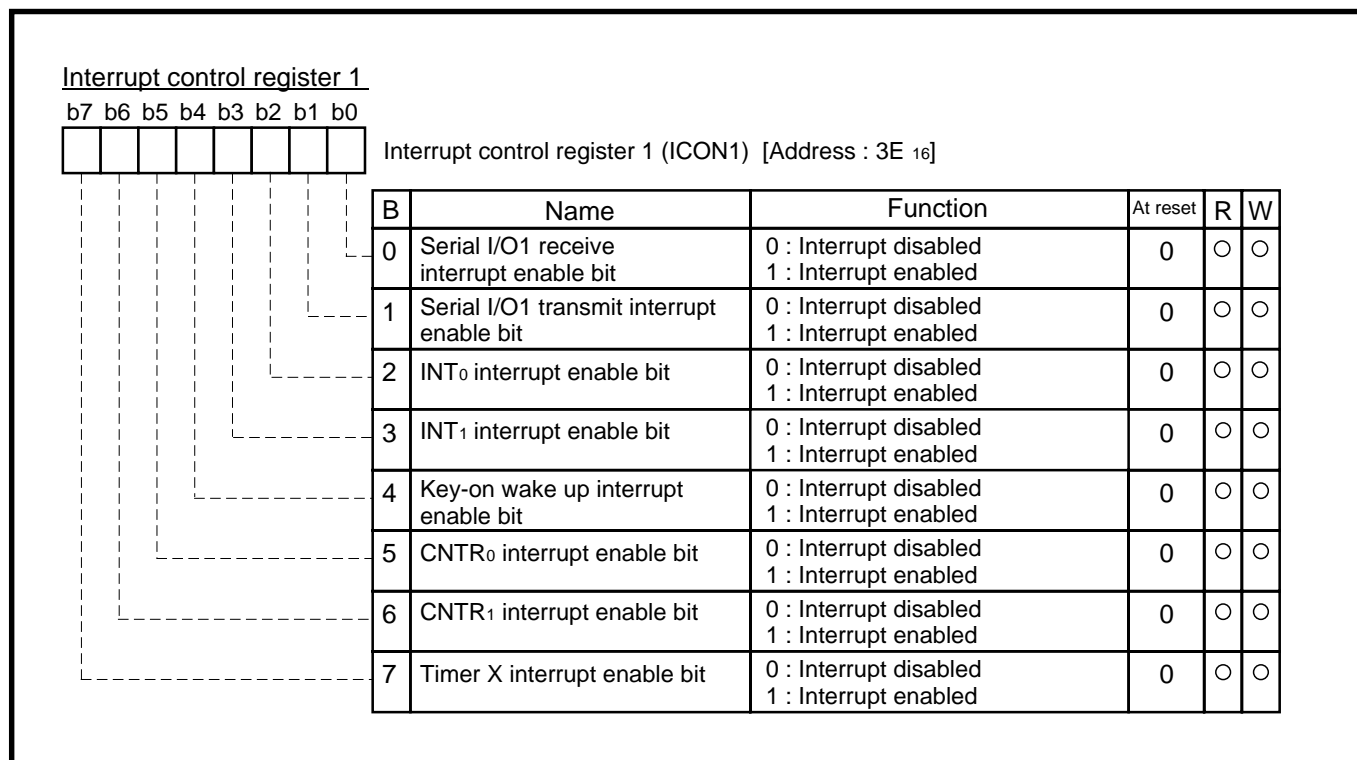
Interrupt control register 1

b7 b6 b5 b4 b3 b2 b1 b0

Interrupt control register 1 (ICON1) [Address : 3E $_{16}$]

| B | Name | Function | At reset | R | W |
|---|---|---|---|---|---|
| 0 | Serial I/O1 receive interrupt enable bit | 0 : Interrupt disabled 1 : Interrupt enabled | 0 | ○ | ○ |
| 1 | Serial I/O1 transmit interrupt enable bit | 0 : Interrupt disabled 1 : Interrupt enabled | 0 | ○ | ○ |
| 2 | INT$_0$ interrupt enable bit | 0 : Interrupt disabled 1 : Interrupt enabled | 0 | ○ | ○ |
| 3 | INT$_1$ interrupt enable bit | 0 : Interrupt disabled 1 : Interrupt enabled | 0 | ○ | ○ |
| 4 | Key-on wake up interrupt enable bit | 0 : Interrupt disabled 1 : Interrupt enabled | 0 | ○ | ○ |
| 5 | CNTR$_0$ interrupt enable bit | 0 : Interrupt disabled 1 : Interrupt enabled | 0 | ○ | ○ |
| 6 | CNTR$_1$ interrupt enable bit | 0 : Interrupt disabled 1 : Interrupt enabled | 0 | ○ | ○ |
| 7 | Timer X interrupt enable bit | 0 : Interrupt disabled 1 : Interrupt enabled | 0 | ○ | ○ |